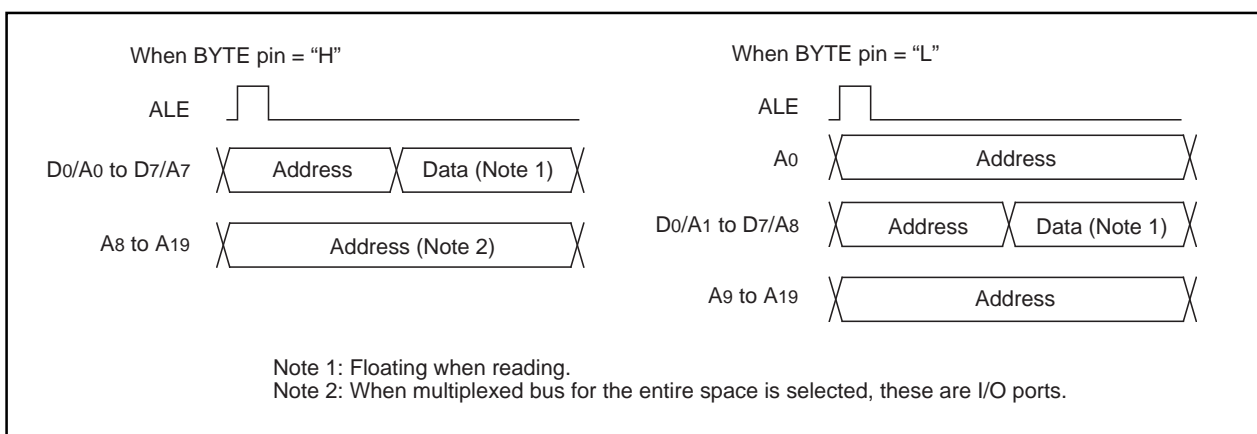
When BYTE pin = “H”

ALE

D0/A0 to D7/A7 Address Data (Note 1)

A8 to A19 Address (Note 2)

When BYTE pin = “L”

ALE

A0 Address

D0/A1 to D7/A8 Address Data (Note 1)

A9 to A19 Address

Note 1: Floating when reading.
Note 2: When multiplexed bus for the entire space is selected, these are I/O ports.